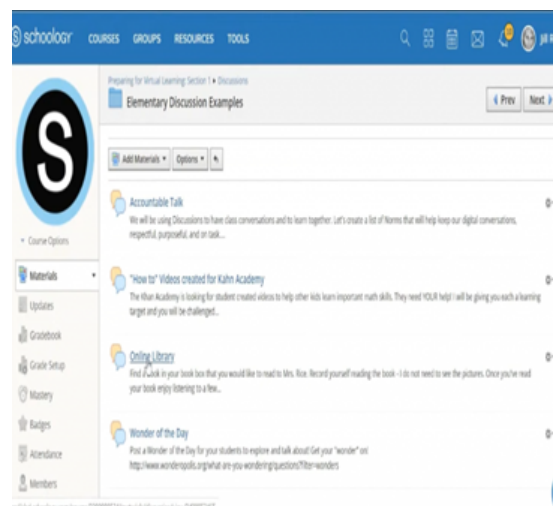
schoology COURSES GROUPS RESOURCES TOOLS

Preparing for Virtual Learning: Section 1 » Discussions

Elementary Discussion Examples

‹ Prev Next ›

Add Materials ▾ Options ▾

• Course Options

Materials

Updates

Gradebook

Grade Setup

Mastery

Badges

Attendance

Members

Accountable Talk

We will be using Discussions to have class conversations and to learn together. Let's create a list of Norms that will help keep our digital conversations, respectful, purposeful, and on task...

"How to" Videos created for Kahn Academy

The Khan Academy is looking for student created videos to help other kids learn important math skills. They need YOUR help! I will be giving you each a learning target and you will be challenged...

Online Library

Find a book in your book box that you would like to read to Mrs. Rice. Record yourself reading the book - I do not need to see the pictures. Once you've read your book enjoy listening to a few...

Wonder of the Day

Post a Wonder of the Day for your students to explore and talk about! Get your "wonder" on! http://www.wonderopolis.org/what-are-you-wondering/question?filter=wonders